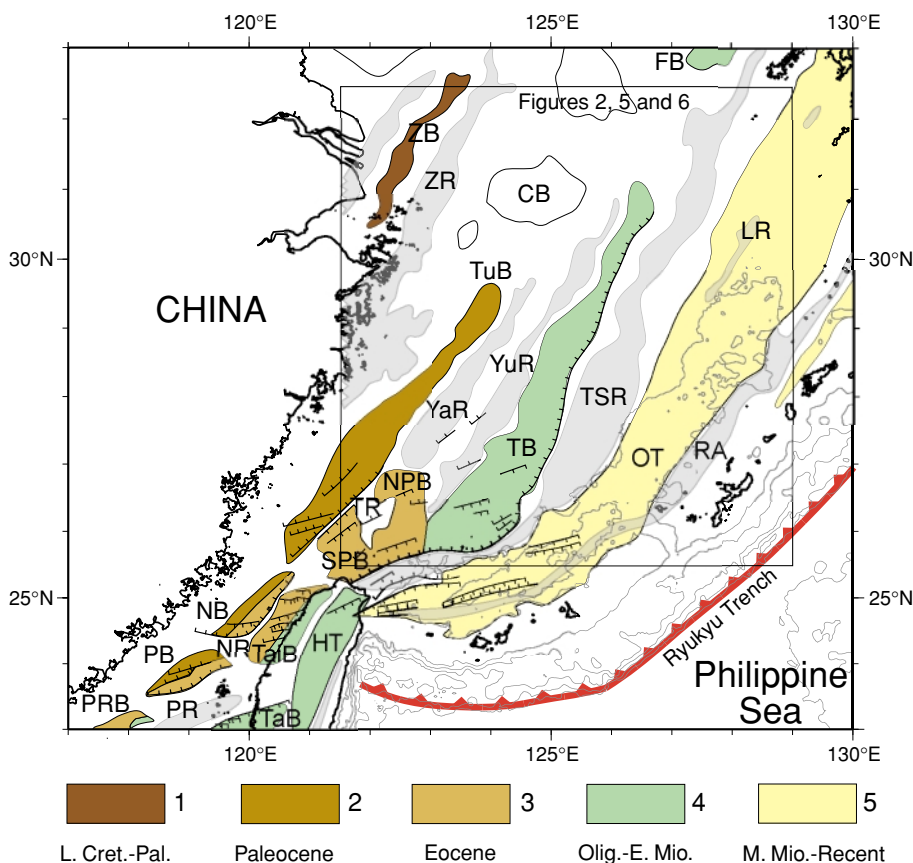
120°E
125°E
130°E
FB
Figures 2, 5 and 6
ZB
ZR
CB
LR
30°N
30°N
TuB
CHINA
YuR
YaR
TSR
TB
OT
RA
NPB
TR
SPB
25°N
25°N
NB
NR
TaiB
HT
PB
Ryukyu Trench
Philippine Sea
PRB
PR
TaB
120°E
125°E
130°E
1
2
3
4
5
L. Cret.-Pal.
Paleocene
Eocene
Olig.-E. Mio.
M. Mio.-Recent